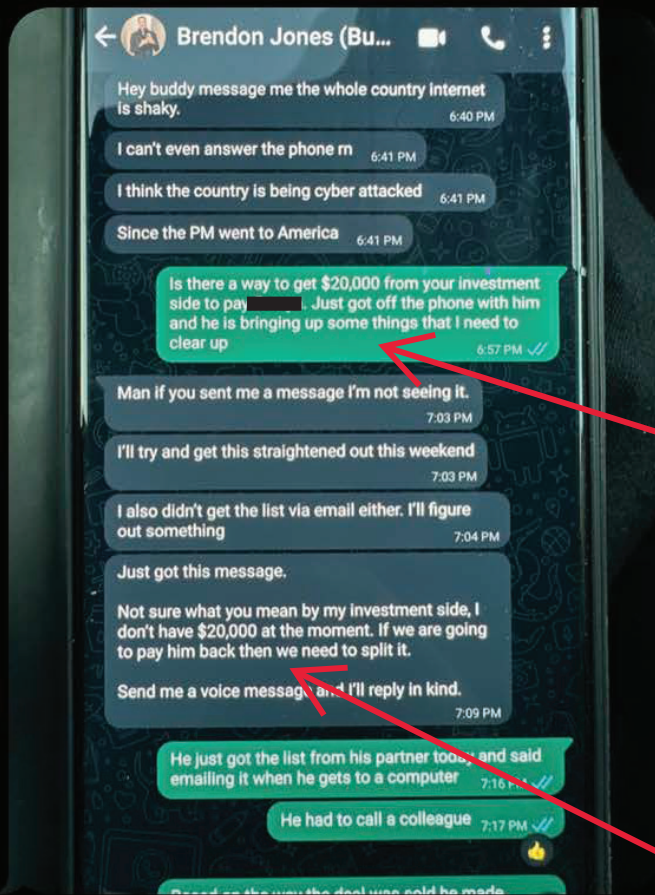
Brendon Jones (Bu...

Hey buddy message me the whole country internet is shaky. 6:40 PM

I can't even answer the phone rn 6:41 PM

I think the country is being cyber attacked 6:41 PM

Since the PM went to America 6:41 PM

Is there a way to get $20,000 from your investment side to pay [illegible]. Just got off the phone with him and he is bringing up some things that I need to clear up 6:57 PM

Man if you sent me a message I'm not seeing it. 7:03 PM

I'll try and get this straightened out this weekend 7:03 PM

I also didn't get the list via email either. I'll figure out something 7:04 PM

Just got this message.

Not sure what you mean by my investment side, I don't have $20,000 at the moment. If we are going to pay him back then we need to split it.

Send me a voice message and I'll reply in kind. 7:09 PM

He just got the list from his partner today and said emailing it when he gets to a computer 7:16 PM

He had to call a colleague 7:17 PM

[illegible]